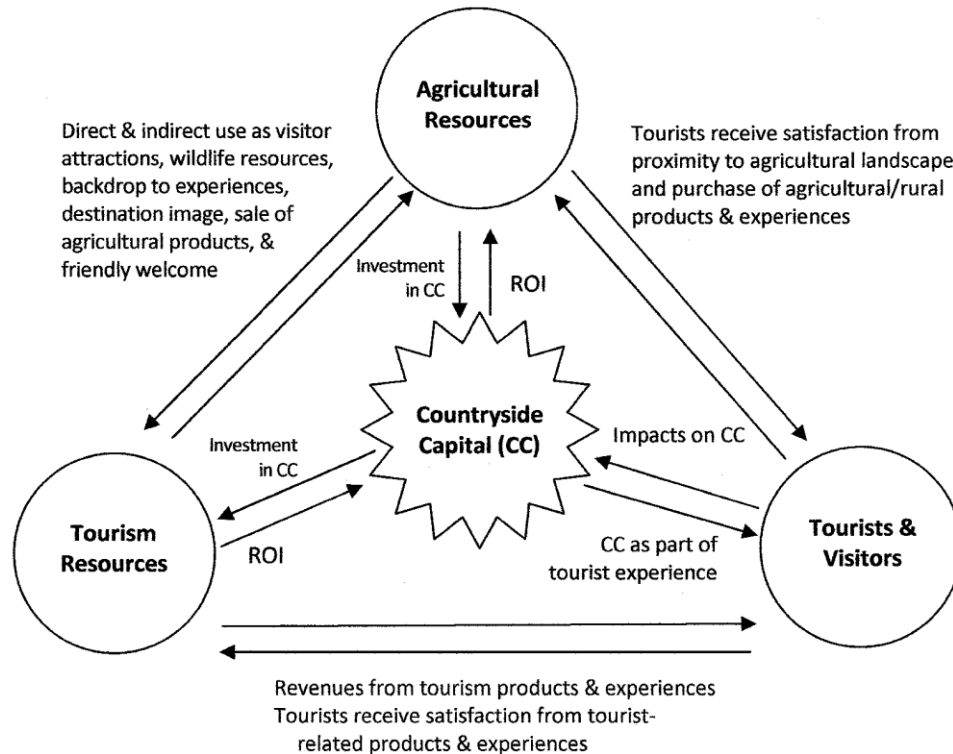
Agricultural Resources

Direct & indirect use as visitor attractions, wildlife resources, backdrop to experiences, destination image, sale of agricultural products, & friendly welcome

Tourists receive satisfaction from proximity to agricultural landscape and purchase of agricultural/rural products & experiences

Investment in CC

ROI

Countryside Capital (CC)

Investment in CC

Impacts on CC

Tourism Resources

ROI

CC as part of tourist experience

Tourists & Visitors

Revenues from tourism products & experiences
Tourists receive satisfaction from tourist-related products & experiences